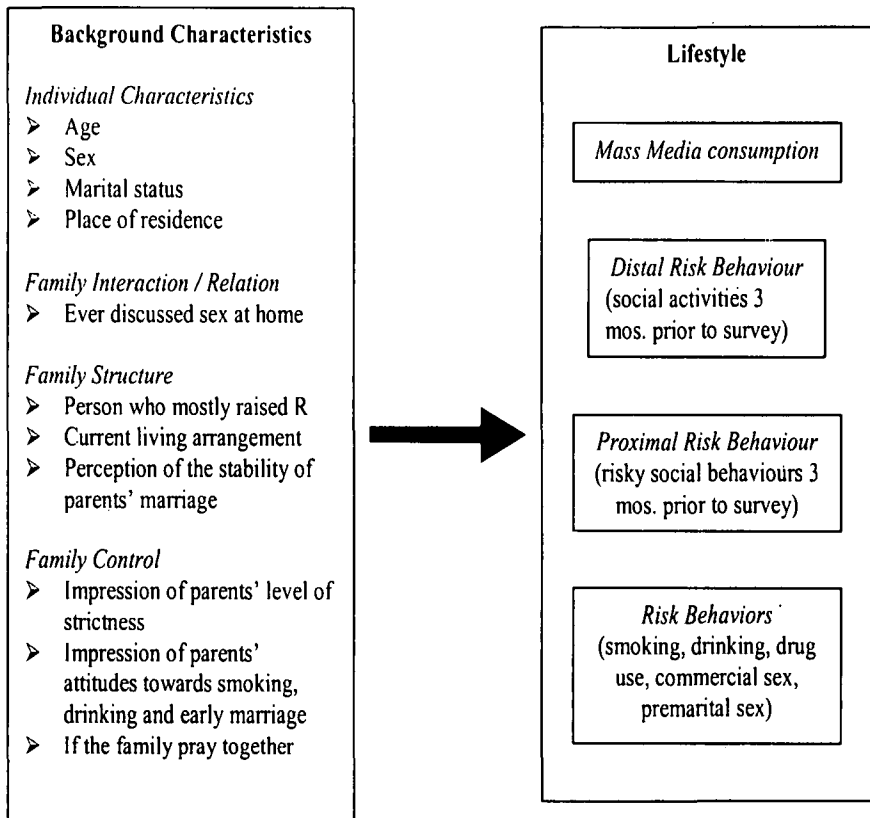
Background Characteristics

*Individual Characteristics*
- Age
- Sex
- Marital status
- Place of residence

*Family Interaction / Relation*
- Ever discussed sex at home

*Family Structure*
- Person who mostly raised R
- Current living arrangement
- Perception of the stability of parents' marriage

*Family Control*
- Impression of parents' level of strictness
- Impression of parents' attitudes towards smoking, drinking and early marriage
- If the family pray together

Lifestyle

*Mass Media consumption*

*Distal Risk Behaviour* (social activities 3 mos. prior to survey)

*Proximal Risk Behaviour* (risky social behaviours 3 mos. prior to survey)

*Risk Behaviors* (smoking, drinking, drug use, commercial sex, premarital sex)